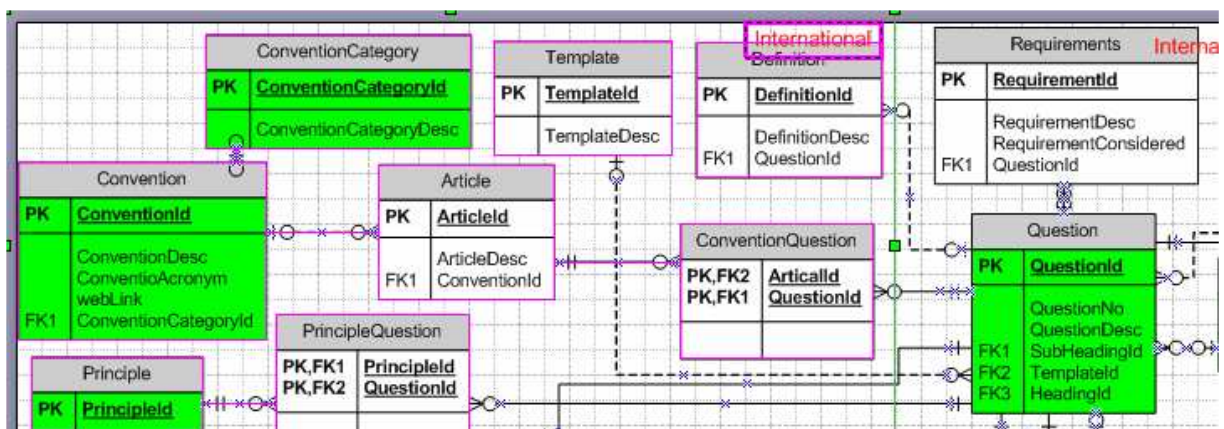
ConventionCategory

| PK | ConventionCategoryId |
|---|---|
| | ConventionCategoryDesc |

Template

| PK | TemplateId |
|---|---|
| | TemplateDesc |

International
Definition

| PK | DefinitionId |
|---|---|
| FK1 | DefinitionDesc QuestionId |

Requirements

| PK | RequirementId |
|---|---|
| FK1 | RequirementDesc RequirementConsidered QuestionId |

Interna

Convention

| PK | ConventionId |
|---|---|
| FK1 | ConventionDesc ConventioAcronym webLink ConventionCategoryId |

Article

| PK | ArticleId |
|---|---|
| FK1 | ArticleDesc ConventionId |

ConventionQuestion

| PK,FK2 PK,FK1 | ArticalId QuestionId |
|---|---|
| | |

Question

| PK | QuestionId |
|---|---|
| FK1 FK2 FK3 | QuestionNo QuestionDesc SubHeadingId TemplateId HeadingId |

PrincipleQuestion

| PK,FK1 PK,FK2 | PrincipleId QuestionId |
|---|---|

Principle

| PK | PrincipleId |
|---|---|